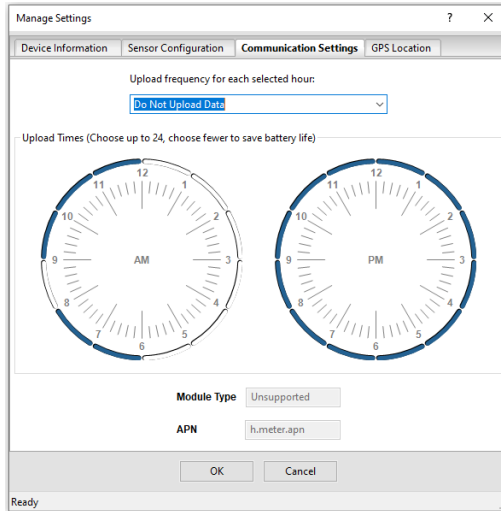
Manage Settings

?

×

Device Information

Sensor Configuration

Communication Settings

GPS Location

Upload frequency for each selected hour:

Do Not Upload Data

Upload Times (Choose up to 24, choose fewer to save battery life)

12
1
2
3
4
5
6
7
8
9
10
11
AM

12
1
2
3
4
5
6
7
8
9
10
11
PM

Module Type
Unsupported

APN
h.meter.apn

OK

Cancel

Ready